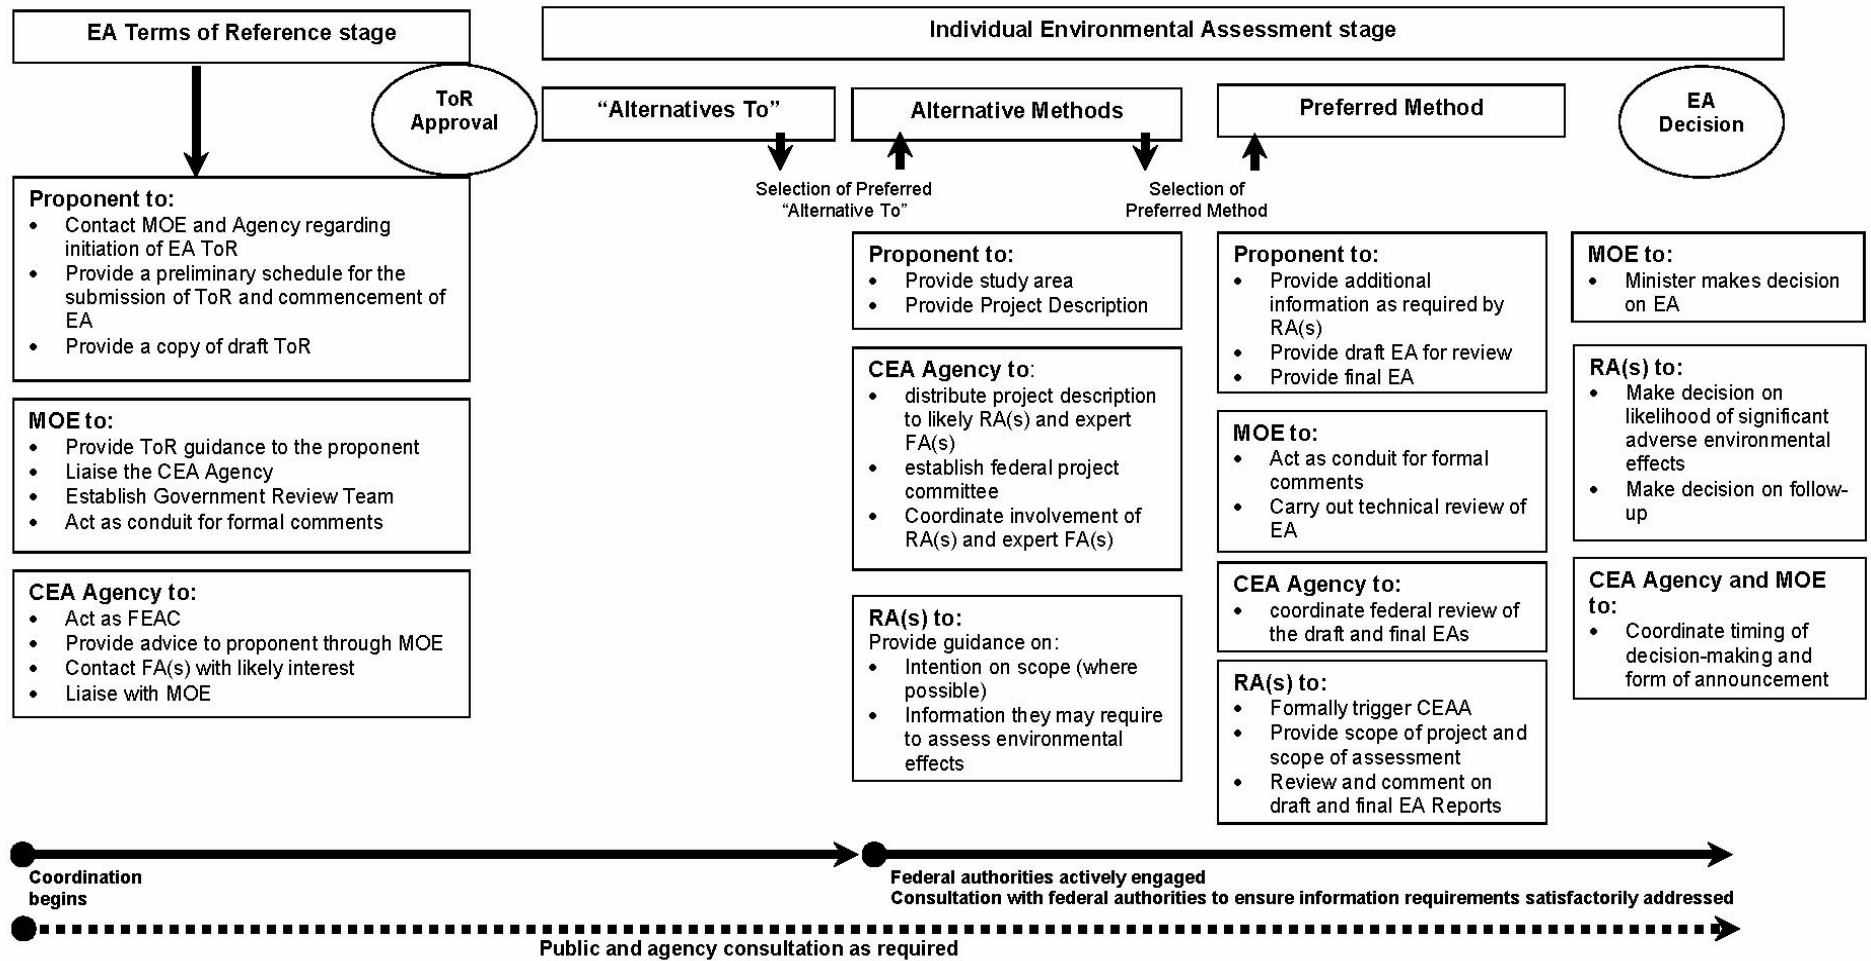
EA Terms of Reference stage

ToR Approval

Individual Environmental Assessment stage

"Alternatives To"

Alternative Methods

Preferred Method

EA Decision

Selection of Preferred "Alternative To"

Selection of Preferred Method

Proponent to:
- Contact MOE and Agency regarding initiation of EA ToR
- Provide a preliminary schedule for the submission of ToR and commencement of EA
- Provide a copy of draft ToR

MOE to:
- Provide ToR guidance to the proponent
- Liaise the CEA Agency
- Establish Government Review Team
- Act as conduit for formal comments

CEA Agency to:
- Act as FEAC
- Provide advice to proponent through MOE
- Contact FA(s) with likely interest
- Liaise with MOE

Proponent to:
- Provide study area
- Provide Project Description

CEA Agency to:
- distribute project description to likely RA(s) and expert FA(s)
- establish federal project committee
- Coordinate involvement of RA(s) and expert FA(s)

RA(s) to:
Provide guidance on:
- Intention on scope (where possible)
- Information they may require to assess environmental effects

Proponent to:
- Provide additional information as required by RA(s)
- Provide draft EA for review
- Provide final EA

MOE to:
- Act as conduit for formal comments
- Carry out technical review of EA

CEA Agency to:
- coordinate federal review of the draft and final EAs

RA(s) to:
- Formally trigger CEAA
- Provide scope of project and scope of assessment
- Review and comment on draft and final EA Reports

MOE to:
- Minister makes decision on EA

RA(s) to:
- Make decision on likelihood of significant adverse environmental effects
- Make decision on follow-up

CEA Agency and MOE to:
- Coordinate timing of decision-making and form of announcement

Coordination begins

Federal authorities actively engaged
Consultation with federal authorities to ensure information requirements satisfactorily addressed

Public and agency consultation as required